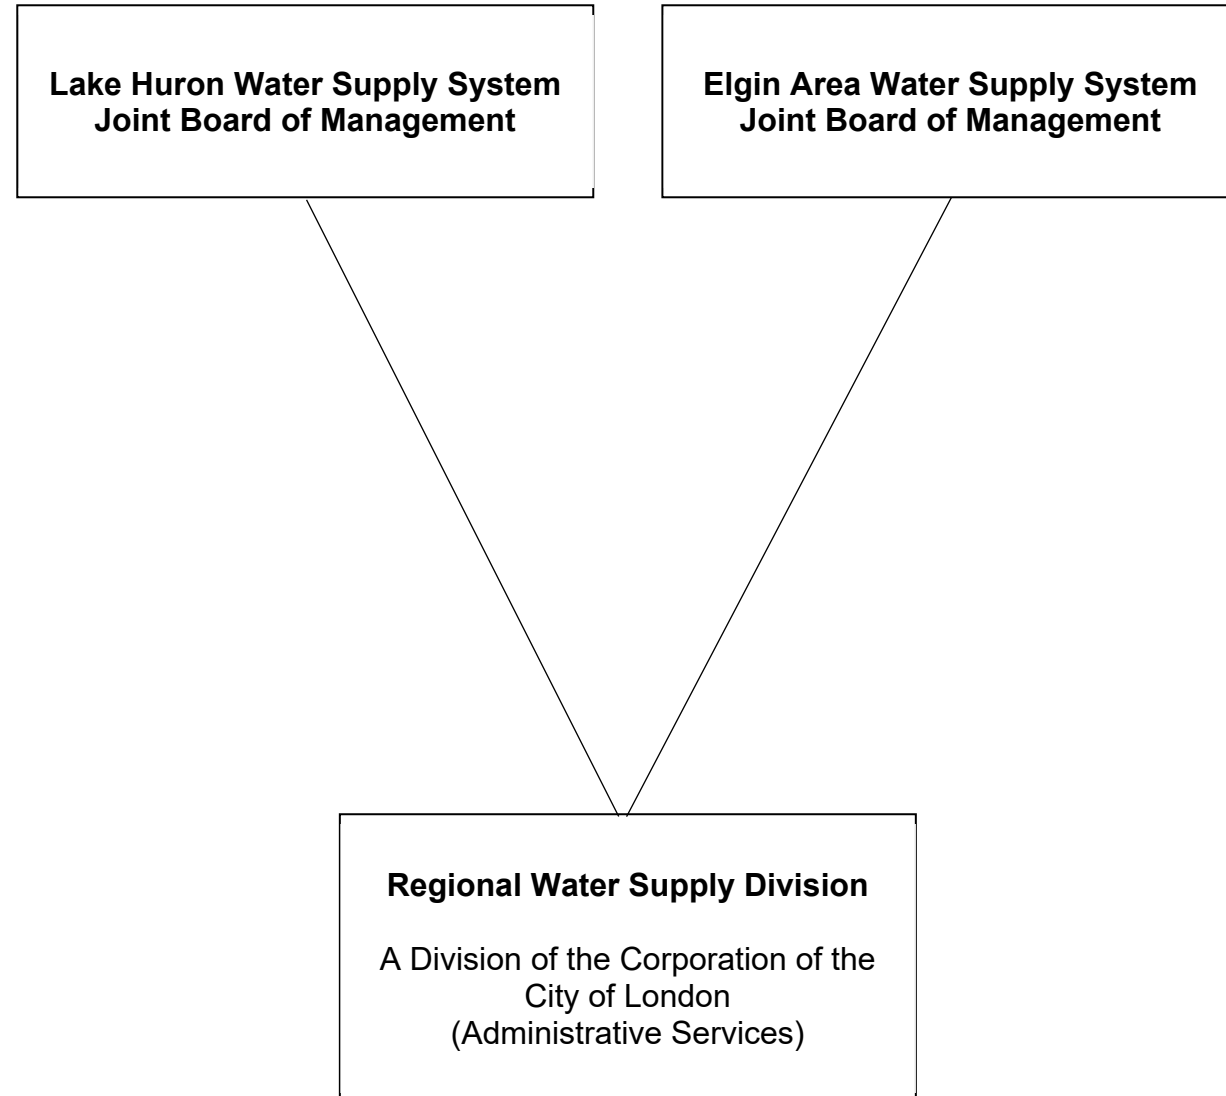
Lake Huron Water Supply System
Joint Board of Management

Elgin Area Water Supply System
Joint Board of Management

Regional Water Supply Division

A Division of the Corporation of the City of London
(Administrative Services)